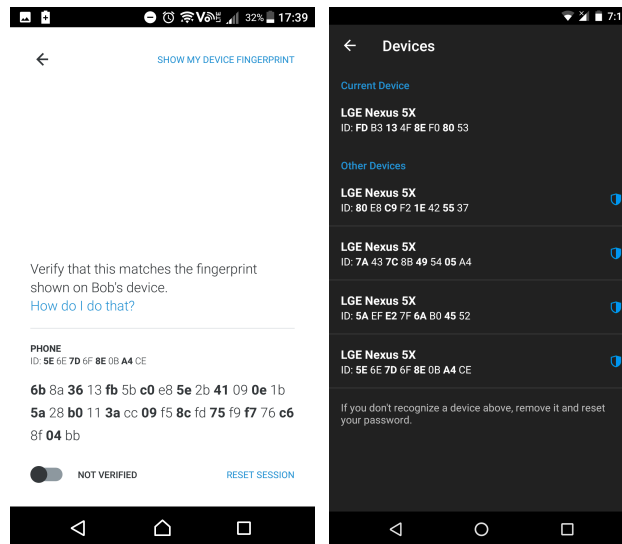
32% 17:39

SHOW MY DEVICE FINGERPRINT

Verify that this matches the fingerprint shown on Bob's device.
How do I do that?

PHONE
ID: **5E** 6E **7D** 6F **8E** 0B **A4** CE

**6b** 8a **36** 13 **fb** 5b **c0** e8 **5e** 2b **41** 09 **0e** 1b **5a** 28 **b0** 11 **3a** cc **09** f5 **8c** fd **75** f9 **f7** 76 **c6** 8f **04** bb

NOT VERIFIED

RESET SESSION

7:1

Devices

Current Device

LGE Nexus 5X
ID: **FD** B3 **13** 4F **8E** F0 **80** 53

Other Devices

LGE Nexus 5X
ID: **80** E8 **C9** F2 **1E** 42 **55** 37

LGE Nexus 5X
ID: **7A** 43 **7C** 8B **49** 54 **05** A4

LGE Nexus 5X
ID: **5A** EF **E2** 7F **6A** B0 **45** 52

LGE Nexus 5X
ID: **5E** 6E **7D** 6F **8E** 0B **A4** CE

If you don't recognize a device above, remove it and reset your password.